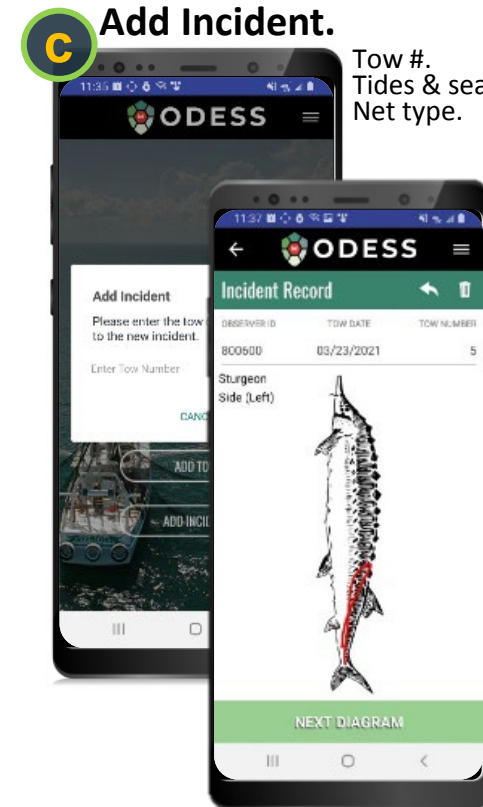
C
Add Incident.

Tow #.
Tides & sea
Net type.

11:36
ODESS

Add Incident
Please enter the tow to the new incident.
Enter Tow Number
CANC
ADD TO
ADD INCI

11:37
ODESS
Incident Record
OBSERVER ID
800600
TOW DATE
03/23/2021
TOW NUMBER
5
Sturgeon
Side (Left)
NEXT DIAGRAM